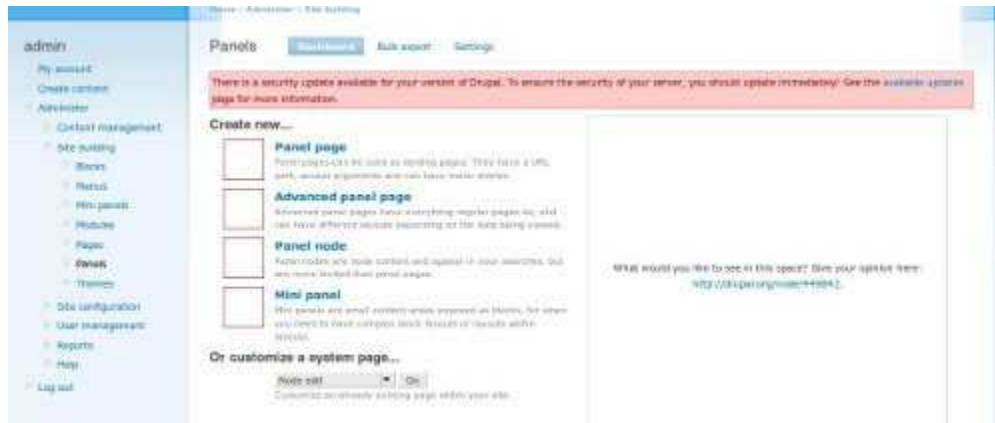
Home › Administer › Site building

admin
My account
Create content
Administer
Content management
Site building
Blocks
Menus
Mini panels
Modules
Pages
Panels
Themes
Site configuration
User management
Reports
Help
Log out

Panels
Dashboard
Bulk export
Settings

There is a security update available for your version of Drupal. To ensure the security of your server, you should update immediately! See the available updates page for more information.

Create new...

Panel page
Panel pages can be used as landing pages. They have a URL path, accept arguments and can have menu entries.

Advanced panel page
Advanced panel pages have everything regular pages do, and can have different layouts depending on the data being viewed.

Panel node
Panel nodes are node content and appear in your searches, but are more limited than panel pages.

Mini panel
Mini panels are small content areas exposed as blocks, for when you need to have complex block layouts or layouts within layouts.

Or customize a system page...
Node edit
Go
Customize an already existing page within your site.

What would you like to see in this space? Give your opinion here: http://drupal.org/node/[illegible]